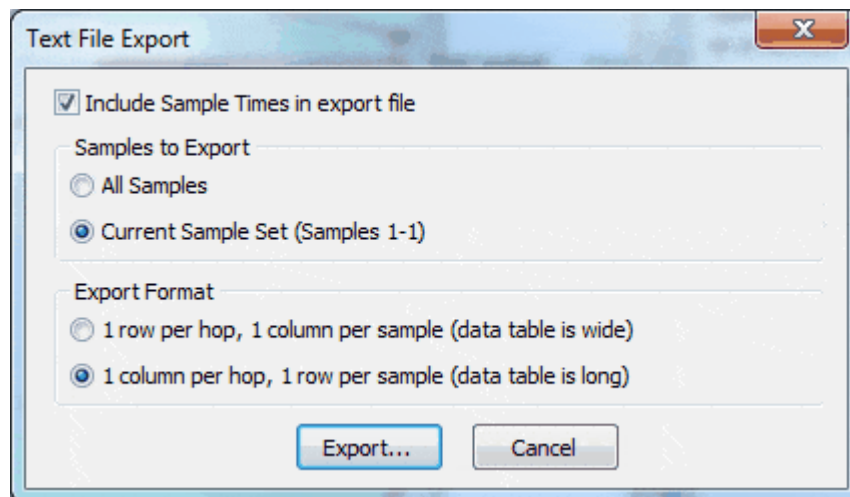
Text File Export

X

Include Sample Times in export file

Samples to Export

All Samples

Current Sample Set (Samples 1-1)

Export Format

1 row per hop, 1 column per sample (data table is wide)

1 column per hop, 1 row per sample (data table is long)

Export...

Cancel